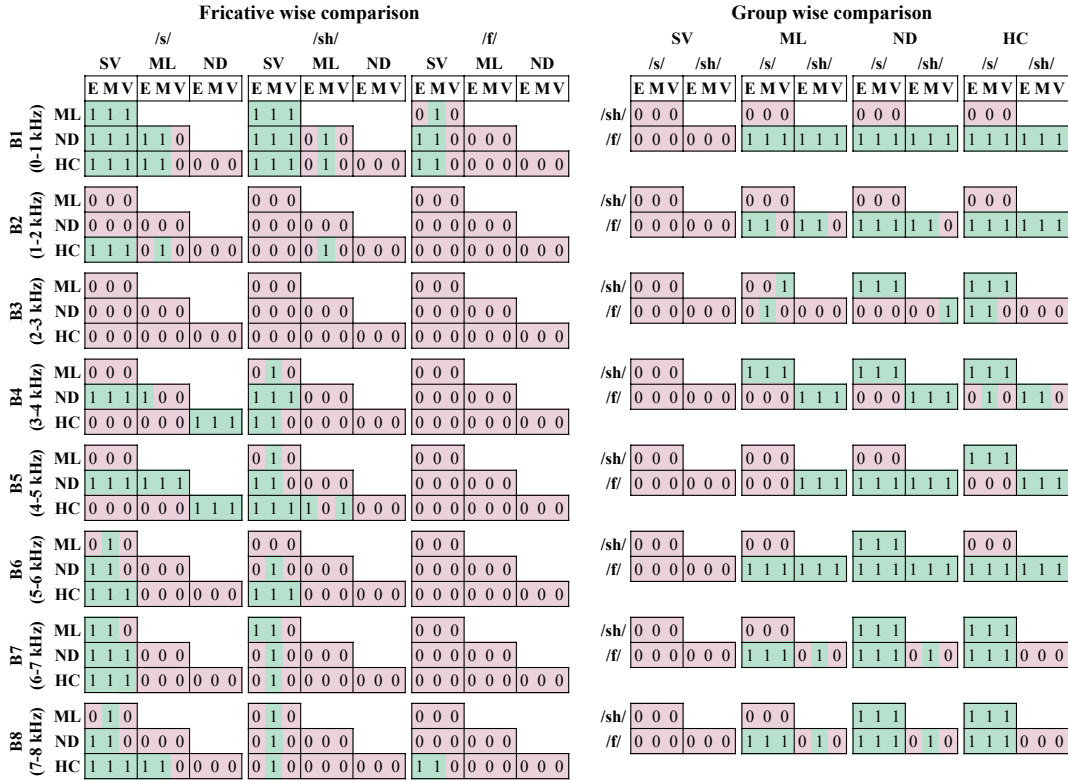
Fricative wise comparison

| | | /s/ SV | /s/ ML | /s/ ND | /sh/ SV | /sh/ ML | /sh/ ND | /f/ SV | /f/ ML | /f/ ND |
|---|---|---|---|---|---|---|---|---|---|---|
| | | E M V | E M V | E M V | E M V | E M V | E M V | E M V | E M V | E M V |
| B1 (0-1 kHz) | ML | 1 1 1 | | | 1 1 1 | | | 0 1 0 | | |
| | ND | 1 1 1 | 1 1 0 | | 1 1 1 | 0 1 0 | | 1 1 0 | 0 0 0 | |
| | HC | 1 1 1 | 1 1 0 | 0 0 0 | 1 1 1 | 0 1 0 | 0 0 0 | 1 1 0 | 0 0 0 | 0 0 0 |
| B2 (1-2 kHz) | ML | 0 0 0 | | | 0 0 0 | | | 0 0 0 | | |
| | ND | 0 0 0 | 0 0 0 | | 0 0 0 | 0 0 0 | | 0 0 0 | 0 0 0 | |
| | HC | 1 1 1 | 0 1 0 | 0 0 0 | 0 0 0 | 0 1 0 | 0 0 0 | 0 0 0 | 0 0 0 | 0 0 0 |
| B3 (2-3 kHz) | ML | 0 0 0 | | | 0 0 0 | | | 0 0 0 | | |
| | ND | 0 0 0 | 0 0 0 | | 0 0 0 | 0 0 0 | | 0 0 0 | 0 0 0 | |
| | HC | 0 0 0 | 0 0 0 | 0 0 0 | 0 0 0 | 0 0 0 | 0 0 0 | 0 0 0 | 0 0 0 | 0 0 0 |
| B4 (3-4 kHz) | ML | 0 0 0 | | | 0 1 0 | | | 0 0 0 | | |
| | ND | 1 1 1 | 1 0 0 | | 1 1 1 | 0 0 0 | | 0 0 0 | 0 0 0 | |
| | HC | 0 0 0 | 0 0 0 | 1 1 1 | 1 1 0 | 0 0 0 | 0 0 0 | 0 0 0 | 0 0 0 | 0 0 0 |
| B5 (4-5 kHz) | ML | 0 0 0 | | | 0 1 0 | | | 0 0 0 | | |
| | ND | 1 1 1 | 1 1 1 | | 1 1 0 | 0 0 0 | | 0 0 0 | 0 0 0 | |
| | HC | 0 0 0 | 0 0 0 | 1 1 1 | 1 1 1 | 1 0 1 | 0 0 0 | 0 0 0 | 0 0 0 | 0 0 0 |
| B6 (5-6 kHz) | ML | 0 1 0 | | | 0 0 0 | | | 0 0 0 | | |
| | ND | 1 1 0 | 0 0 0 | | 0 1 0 | 0 0 0 | | 0 0 0 | 0 0 0 | |
| | HC | 1 1 1 | 0 0 0 | 0 0 0 | 1 1 1 | 0 0 0 | 0 0 0 | 0 0 0 | 0 0 0 | 0 0 0 |
| B7 (6-7 kHz) | ML | 1 1 0 | | | 1 1 0 | | | 0 0 0 | | |
| | ND | 1 1 1 | 0 0 0 | | 0 1 0 | 0 0 0 | | 0 0 0 | 0 0 0 | |
| | HC | 1 1 1 | 0 0 0 | 0 0 0 | 0 1 0 | 0 0 0 | 0 0 0 | 0 0 0 | 0 0 0 | 0 0 0 |
| B8 (7-8 kHz) | ML | 0 1 0 | | | 0 1 0 | | | 0 0 0 | | |
| | ND | 1 1 0 | 0 0 0 | | 0 1 0 | 0 0 0 | | 0 0 0 | 0 0 0 | |
| | HC | 1 1 1 | 1 1 0 | 0 0 0 | 0 1 0 | 0 0 0 | 0 0 0 | 1 1 0 | 0 0 0 | 0 0 0 |

Group wise comparison

| | | SV /s/ | SV /sh/ | ML /s/ | ML /sh/ | ND /s/ | ND /sh/ | HC /s/ | HC /sh/ |
|---|---|---|---|---|---|---|---|---|---|
| | | E M V | E M V | E M V | E M V | E M V | E M V | E M V | E M V |
| B1 | /sh/ | 0 0 0 | | 0 0 0 | | 0 0 0 | | 0 0 0 | |
| | /f/ | 0 0 0 | 0 0 0 | 1 1 1 | 1 1 1 | 1 1 1 | 1 1 1 | 1 1 1 | 1 1 1 |
| B2 | /sh/ | 0 0 0 | | 0 0 0 | | 0 0 0 | | 0 0 0 | |
| | /f/ | 0 0 0 | 0 0 0 | 1 1 0 | 1 1 0 | 1 1 1 | 1 1 0 | 1 1 1 | 1 1 1 |
| B3 | /sh/ | 0 0 0 | | 0 0 1 | | 1 1 1 | | 1 1 1 | |
| | /f/ | 0 0 0 | 0 0 0 | 0 1 0 | 0 0 0 | 0 0 0 | 0 0 1 | 1 1 0 | 0 0 0 |
| B4 | /sh/ | 0 0 0 | | 1 1 1 | | 1 1 1 | | 1 1 1 | |
| | /f/ | 0 0 0 | 0 0 0 | 0 0 0 | 1 1 1 | 0 0 0 | 1 1 1 | 0 1 0 | 1 1 0 |
| B5 | /sh/ | 0 0 0 | | 0 0 0 | | 0 0 0 | | 1 1 1 | |
| | /f/ | 0 0 0 | 0 0 0 | 0 0 0 | 1 1 1 | 1 1 1 | 1 1 1 | 0 0 0 | 1 1 1 |
| B6 | /sh/ | 0 0 0 | | 0 0 0 | | 1 1 1 | | 0 0 0 | |
| | /f/ | 0 0 0 | 0 0 0 | 1 1 1 | 1 1 1 | 1 1 1 | 1 1 1 | 1 1 1 | 1 1 1 |
| B7 | /sh/ | 0 0 0 | | 0 0 0 | | 1 1 1 | | 1 1 1 | |
| | /f/ | 0 0 0 | 0 0 0 | 1 1 1 | 0 1 0 | 1 1 1 | 0 1 0 | 1 1 1 | 0 0 0 |
| B8 | /sh/ | 0 0 0 | | 0 0 0 | | 1 1 1 | | 1 1 1 | |
| | /f/ | 0 0 0 | 0 0 0 | 1 1 1 | 0 1 0 | 1 1 1 | 0 1 0 | 1 1 1 | 0 0 0 |